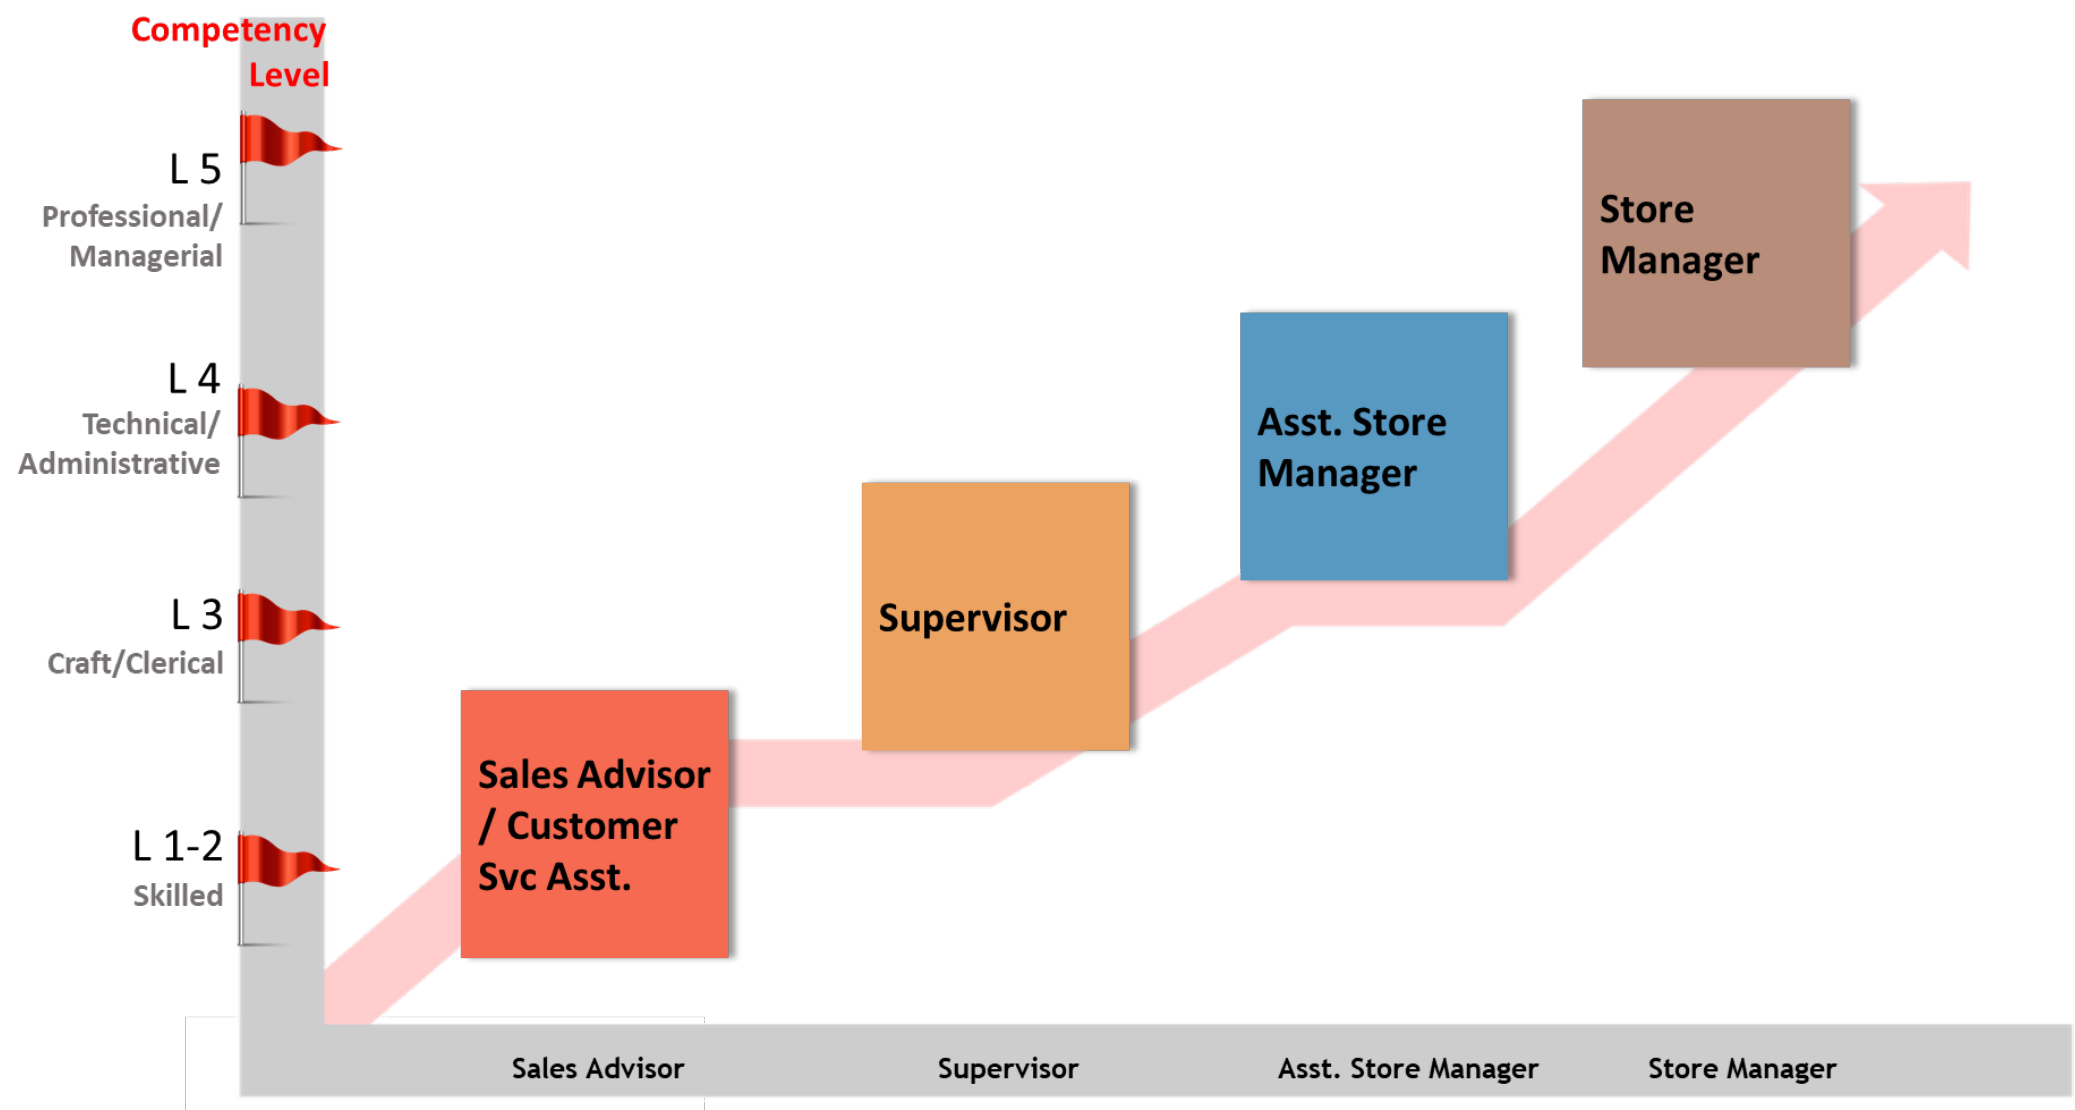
Competency Level

L 5
Professional/ Managerial

L 4
Technical/ Administrative

L 3
Craft/Clerical

L 1-2
Skilled

Sales Advisor / Customer Svc Asst.

Supervisor

Asst. Store Manager

Store Manager

Sales Advisor

Supervisor

Asst. Store Manager

Store Manager